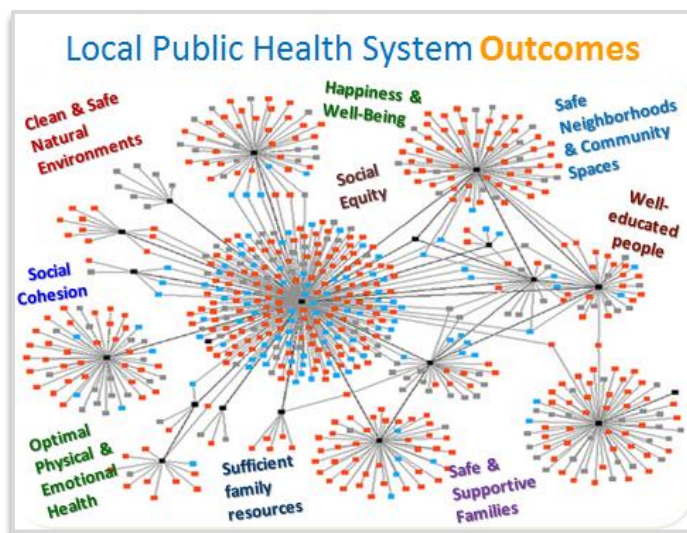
Local Public Health System Outcomes

Clean & Safe Natural Environments

Happiness & Well-Being

Safe Neighborhoods & Community Spaces

Social Equity

Well-educated people

Social Cohesion

Optimal Physical & Emotional Health

Sufficient family resources

Safe & Supportive Families